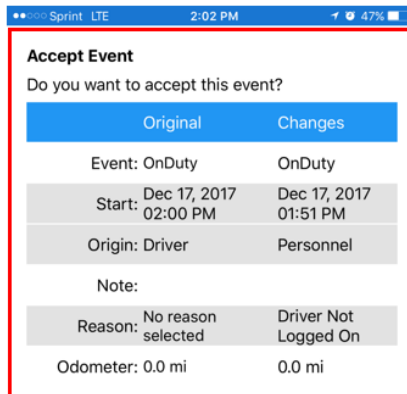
●●○○○ Sprint LTE 2:02 PM 47%

Accept Event

Do you want to accept this event?

| | Original | Changes |
|---|---|---|
| Event: | OnDuty | OnDuty |
| Start: | Dec 17, 2017 02:00 PM | Dec 17, 2017 01:51 PM |
| Origin: | Driver | Personnel |
| Note: | | |
| Reason: | No reason selected | Driver Not Logged On |
| Odometer: | 0.0 mi | 0.0 mi |